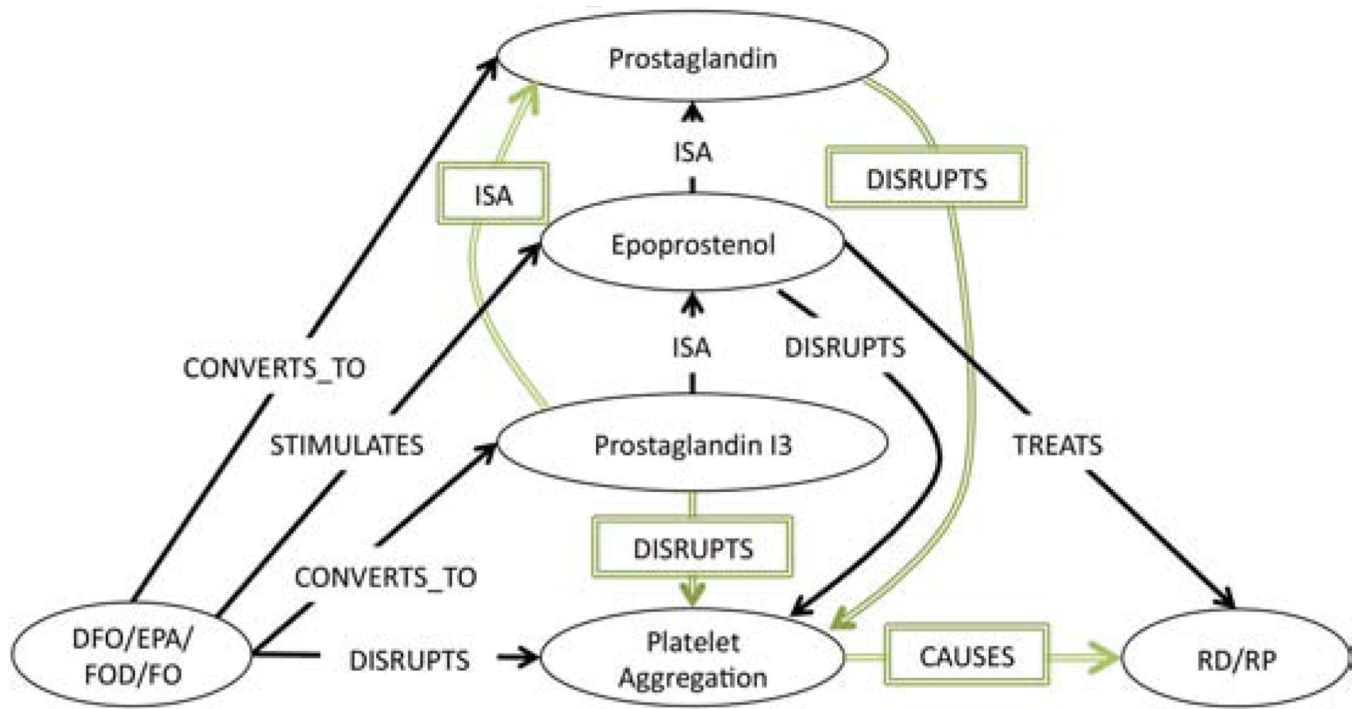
Prostaglandin

ISA

ISA

DISRUPTS

Epoprostenol

CONVERTS_TO

ISA

DISRUPTS

STIMULATES

Prostaglandin I3

TREATS

DISRUPTS

CONVERTS_TO

DFO/EPA/
FOD/FO

DISRUPTS

Platelet
Aggregation

CAUSES

RD/RP